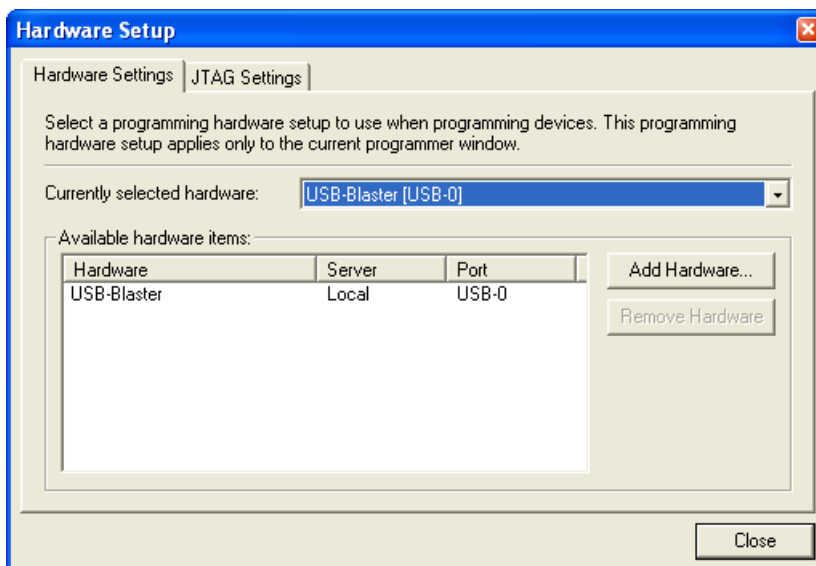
Hardware Setup

Hardware Settings | JTAG Settings

Select a programming hardware setup to use when programming devices. This programming hardware setup applies only to the current programmer window.

Currently selected hardware: USB-Blaster [USB-0]

Available hardware items:

| Hardware | Server | Port |
|---|---|---|
| USB-Blaster | Local | USB-0 |

Add Hardware...

Remove Hardware

Close